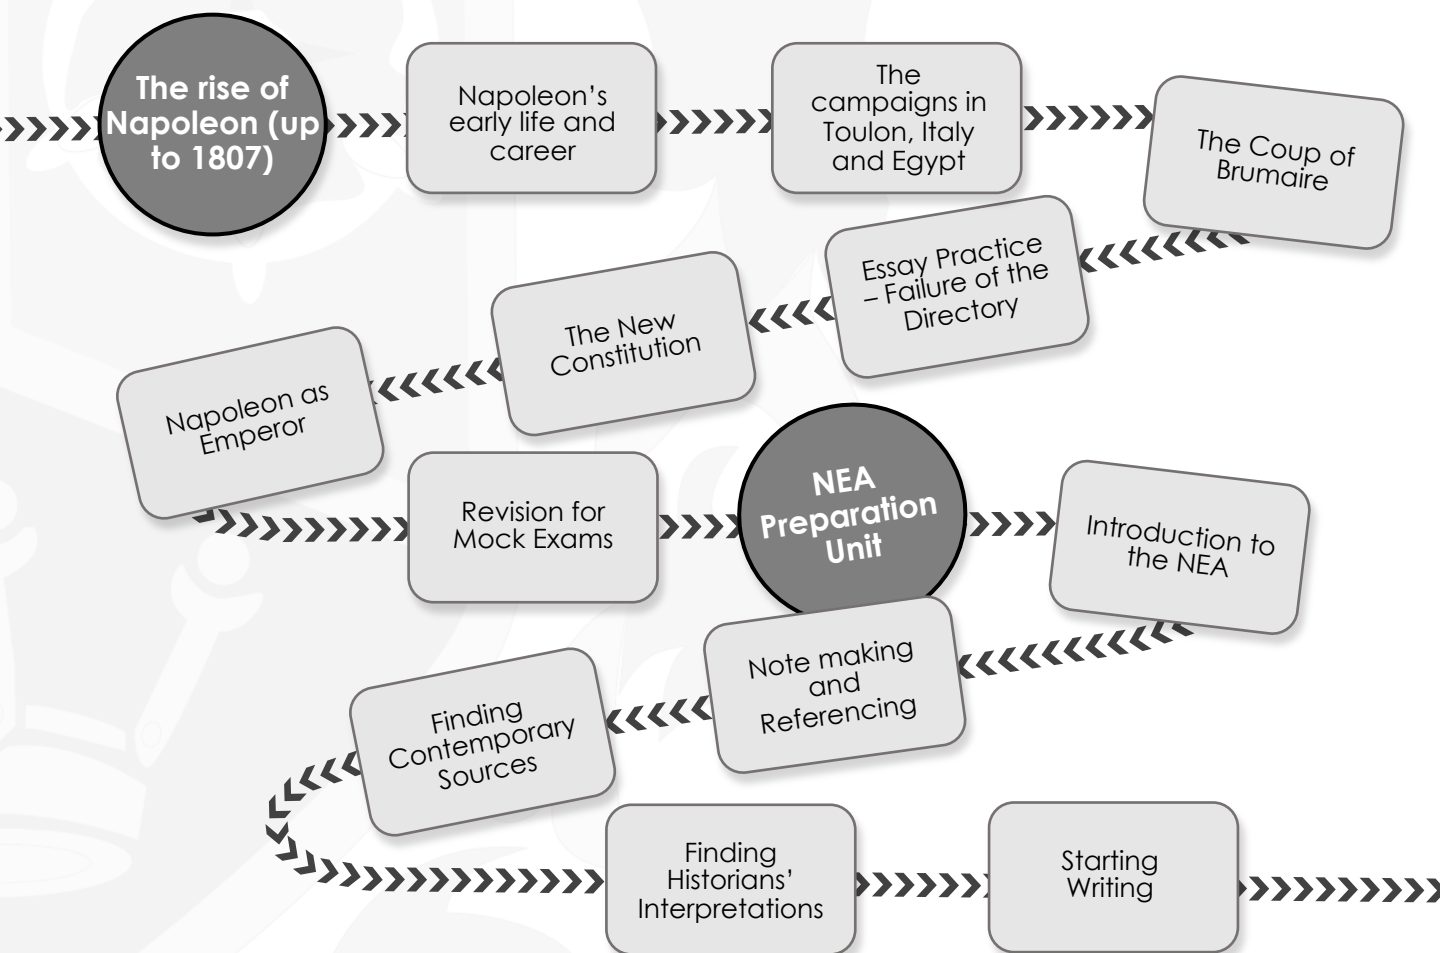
The rise of Napoleon (up to 1807)

Napoleon's early life and career

The campaigns in Toulon, Italy and Egypt

The Coup of Brumaire

Essay Practice – Failure of the Directory

The New Constitution

Napoleon as Emperor

Revision for Mock Exams

NEA Preparation Unit

Introduction to the NEA

Note making and Referencing

Finding Contemporary Sources

Finding Historians' Interpretations

Starting Writing